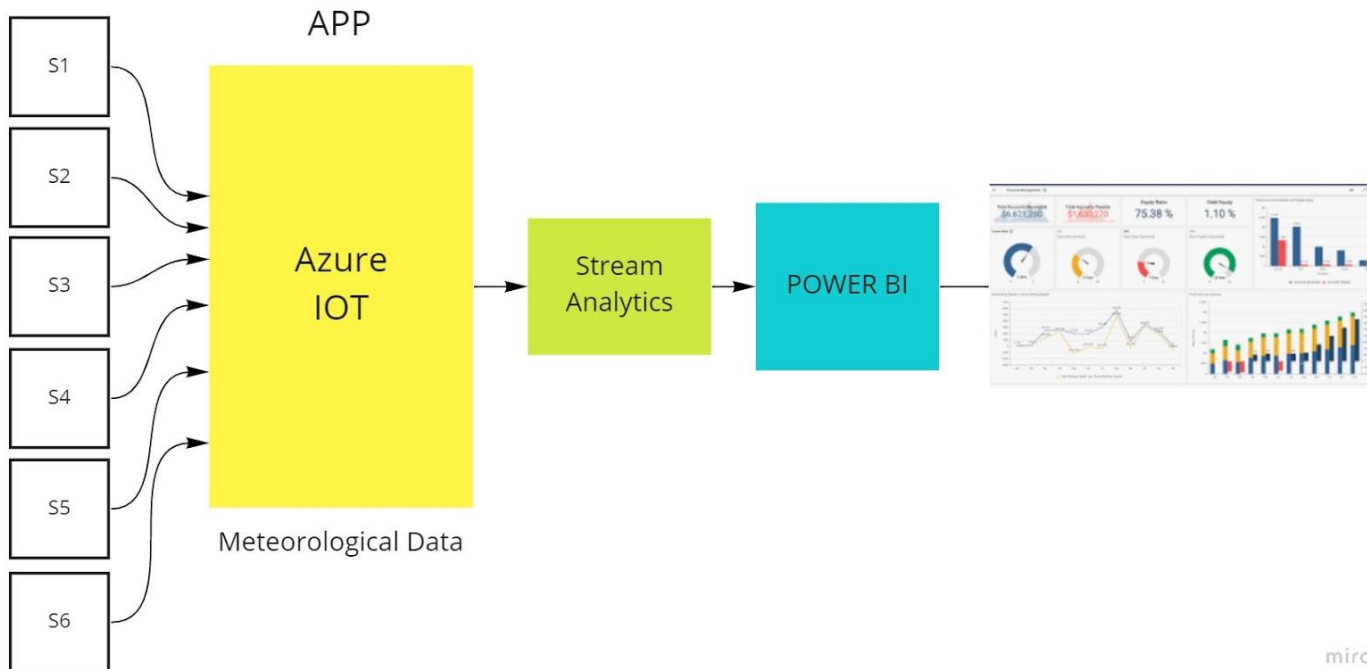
APP

S1

S2

S3

S4

S5

S6

Azure IOT

Meteorological Data

Stream Analytics

POWER BI

Total Accounts Receivable
$6,621,280

Total Accounts Payable
$1,630,270

Equity Ratio
75.38 %

Debt Equity
1.10 %

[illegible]

miro